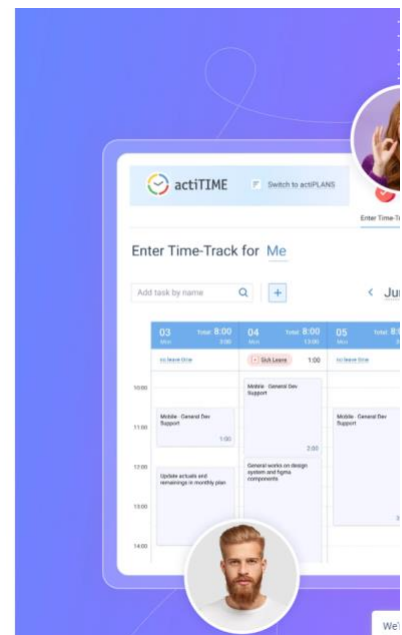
actiTIME

Switch to actiPLANS

Enter Time-Tr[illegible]

Enter Time-Track for Me

Add task by name

< Ju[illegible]

03 Mon Total 8:00 3:00

04 Total 8:00 13:00

05 Total 8:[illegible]

no leave time

Sick Leave 1:00

no leave time

10:00

11:00

12:00

13:00

14:00

Mobile · General Dev Support 1:00

Update actuals and remainings in monthly plan

Mobile · General Dev Support 2:00

General works on design system and figma components

Mobile · General Dev Support

We'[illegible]